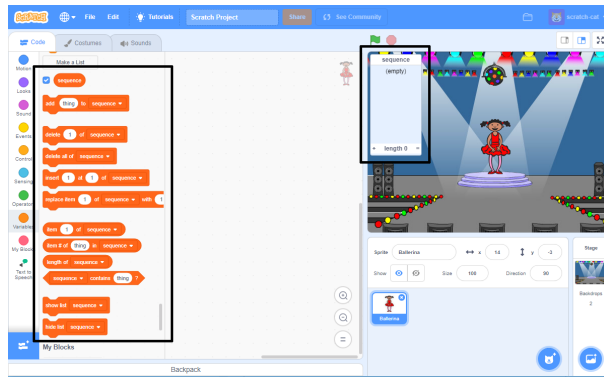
SCRATCH File Edit Tutorials Scratch Project Share See Community scratch-cat

Code Costumes Sounds

Motion
Looks
Sound
Events
Control
Sensing
Operators
Variables
My Blocks
Text to Speech

Make a List

sequence

add thing to sequence

delete 1 of sequence

delete all of sequence

insert 1 at 1 of sequence

replace item 1 of sequence with 1

item 1 of sequence

item # of thing in sequence

length of sequence

sequence contains thing ?

show list sequence

hide list sequence

My Blocks

Backpack

sequence
(empty)
+ length 0 =

Sprite Ballerina x 14 y -3
Show Size 100 Direction 90

Ballerina

Stage
Backdrops
2